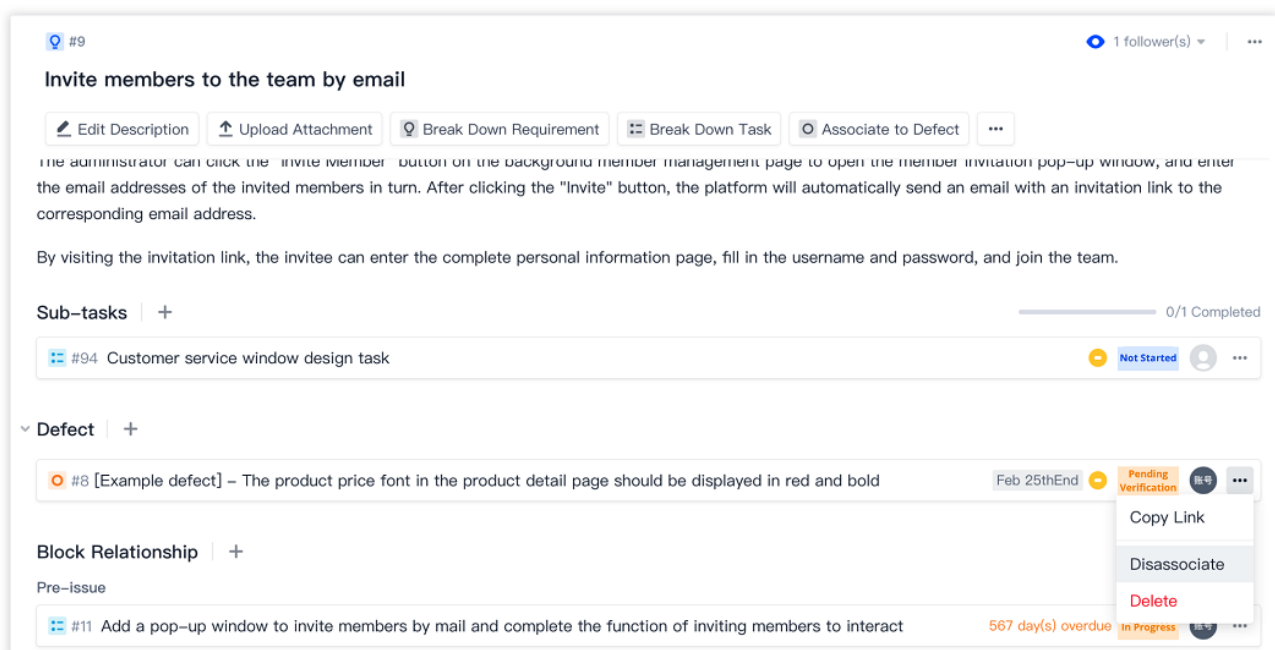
#9

1 follower(s)

Invite members to the team by email

Edit Description | Upload Attachment | Break Down Requirement | Break Down Task | Associate to Defect | ···

The administrator can click the "Invite Member" button on the background member management page to open the member invitation pop-up window, and enter the email addresses of the invited members in turn. After clicking the "Invite" button, the platform will automatically send an email with an invitation link to the corresponding email address.

By visiting the invitation link, the invitee can enter the complete personal information page, fill in the username and password, and join the team.

Sub-tasks +

0/1 Completed

#94 Customer service window design task Not Started ···

Defect +

#8 [Example defect] – The product price font in the product detail page should be displayed in red and bold Feb 25thEnd Pending Verification 账号 ···

Copy Link

Disassociate

Delete

Block Relationship +

Pre-issue

#11 Add a pop-up window to invite members by mail and complete the function of inviting members to interact 567 day(s) overdue In Progress ···